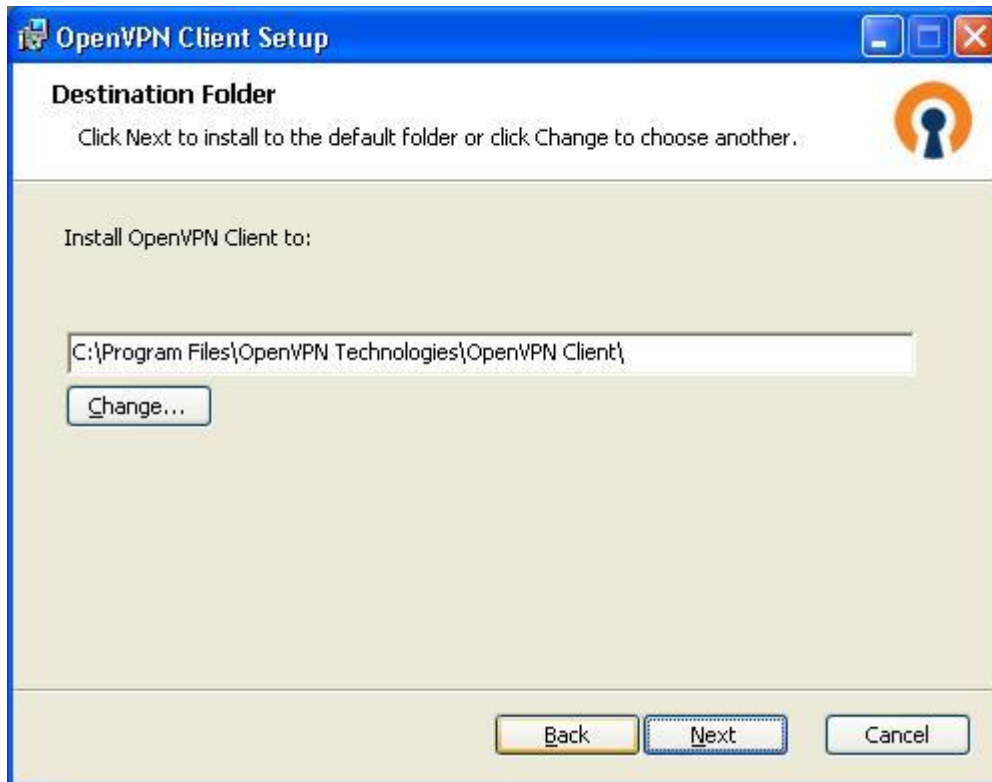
OpenVPN Client Setup

Destination Folder

Click Next to install to the default folder or click Change to choose another.

Install OpenVPN Client to:

C:\Program Files\OpenVPN Technologies\OpenVPN Client\

Change...

Back

Next

Cancel